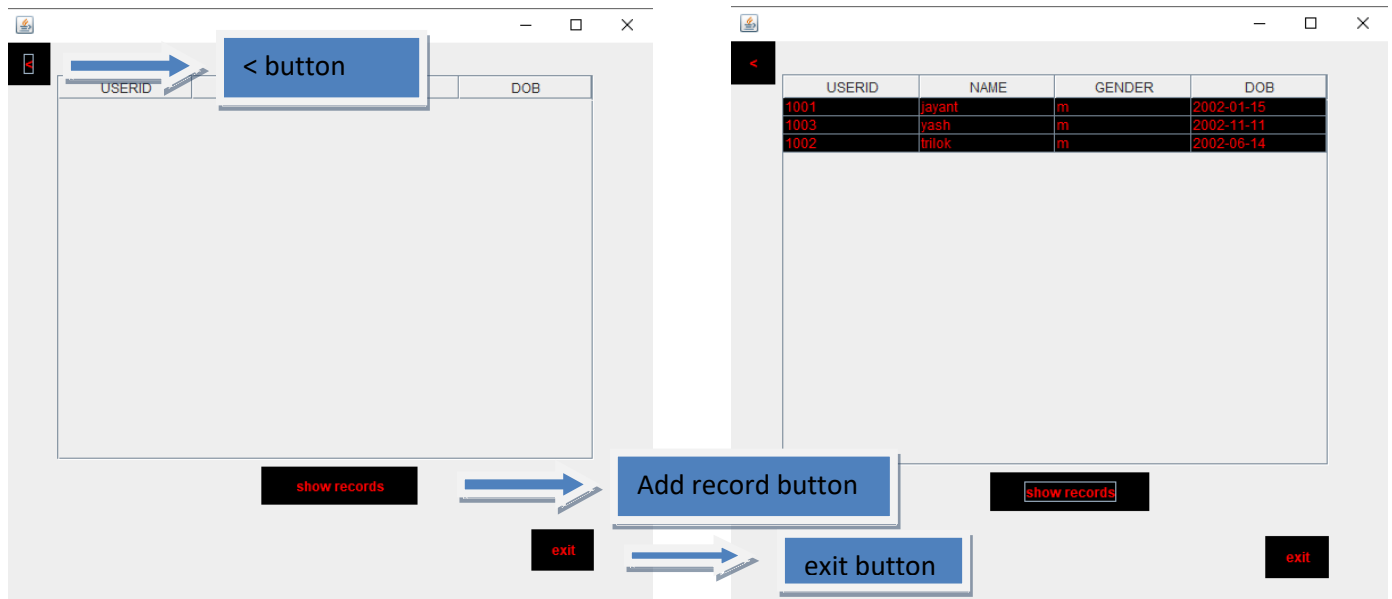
<

< button

| USERID | | | DOB |
|---|---|---|---|

show records

Add record button

exit

exit button

<

| USERID | NAME | GENDER | DOB |
|---|---|---|---|
| 1001 | jayant | m | 2002-01-15 |
| 1003 | yash | m | 2002-11-11 |
| 1002 | trilok | m | 2002-06-14 |

show records

exit